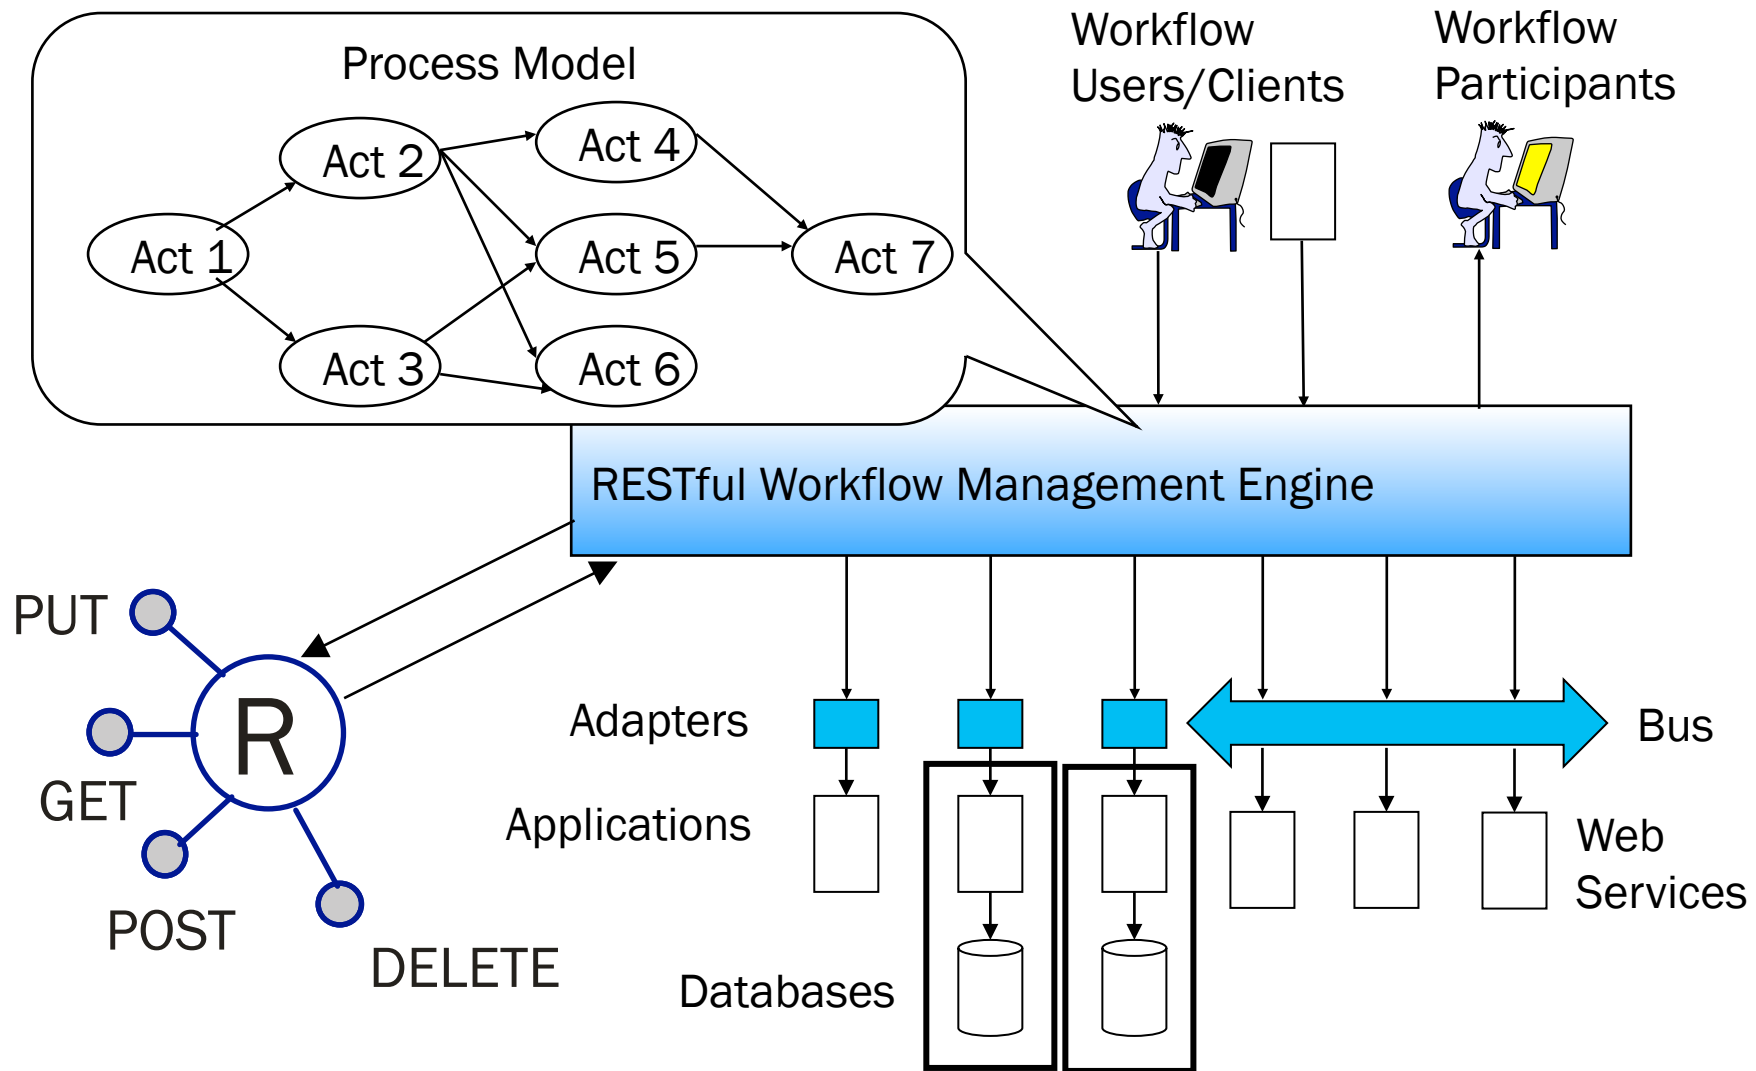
Process Model

Act 1

Act 2

Act 3

Act 4

Act 5

Act 6

Act 7

Workflow Users/Clients

Workflow Participants

RESTful Workflow Management Engine

PUT

R

GET

POST

DELETE

Adapters

Applications

Databases

Bus

Web Services